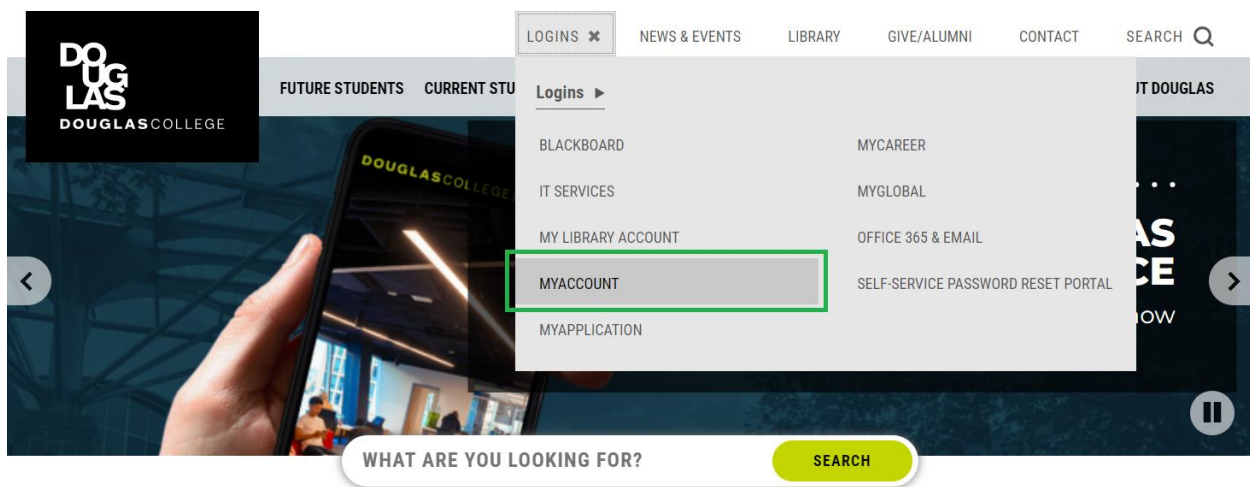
DO
UG
LAS
DOUGLASCOLLEGE

LOGINS ✖ NEWS & EVENTS LIBRARY GIVE/ALUMNI CONTACT SEARCH

FUTURE STUDENTS CURRENT STU

Logins ▶

BLACKBOARD
IT SERVICES
MY LIBRARY ACCOUNT
MYACCOUNT
MYAPPLICATION

MYCAREER
MYGLOBAL
OFFICE 365 & EMAIL
SELF-SERVICE PASSWORD RESET PORTAL

UT DOUGLAS

DOUGLASCOLLEGE

AS
CE
OW

WHAT ARE YOU LOOKING FOR?
SEARCH